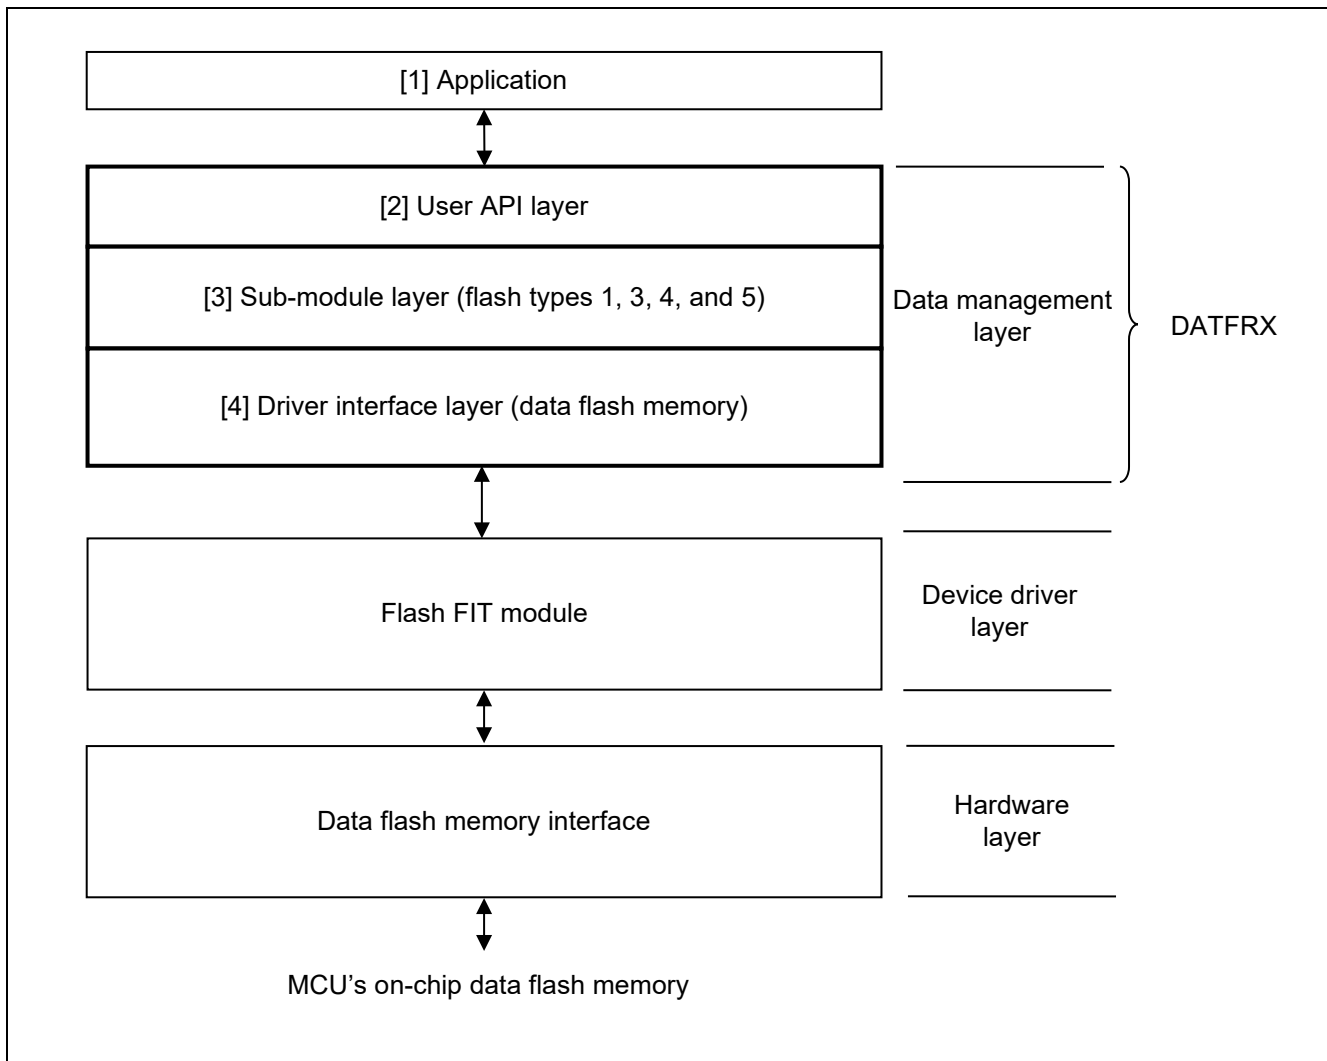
[1] Application

[2] User API layer

[3] Sub-module layer (flash types 1, 3, 4, and 5)

[4] Driver interface layer (data flash memory)

Data management layer

DATFRX

Flash FIT module

Device driver layer

Data flash memory interface

Hardware layer

MCU's on-chip data flash memory